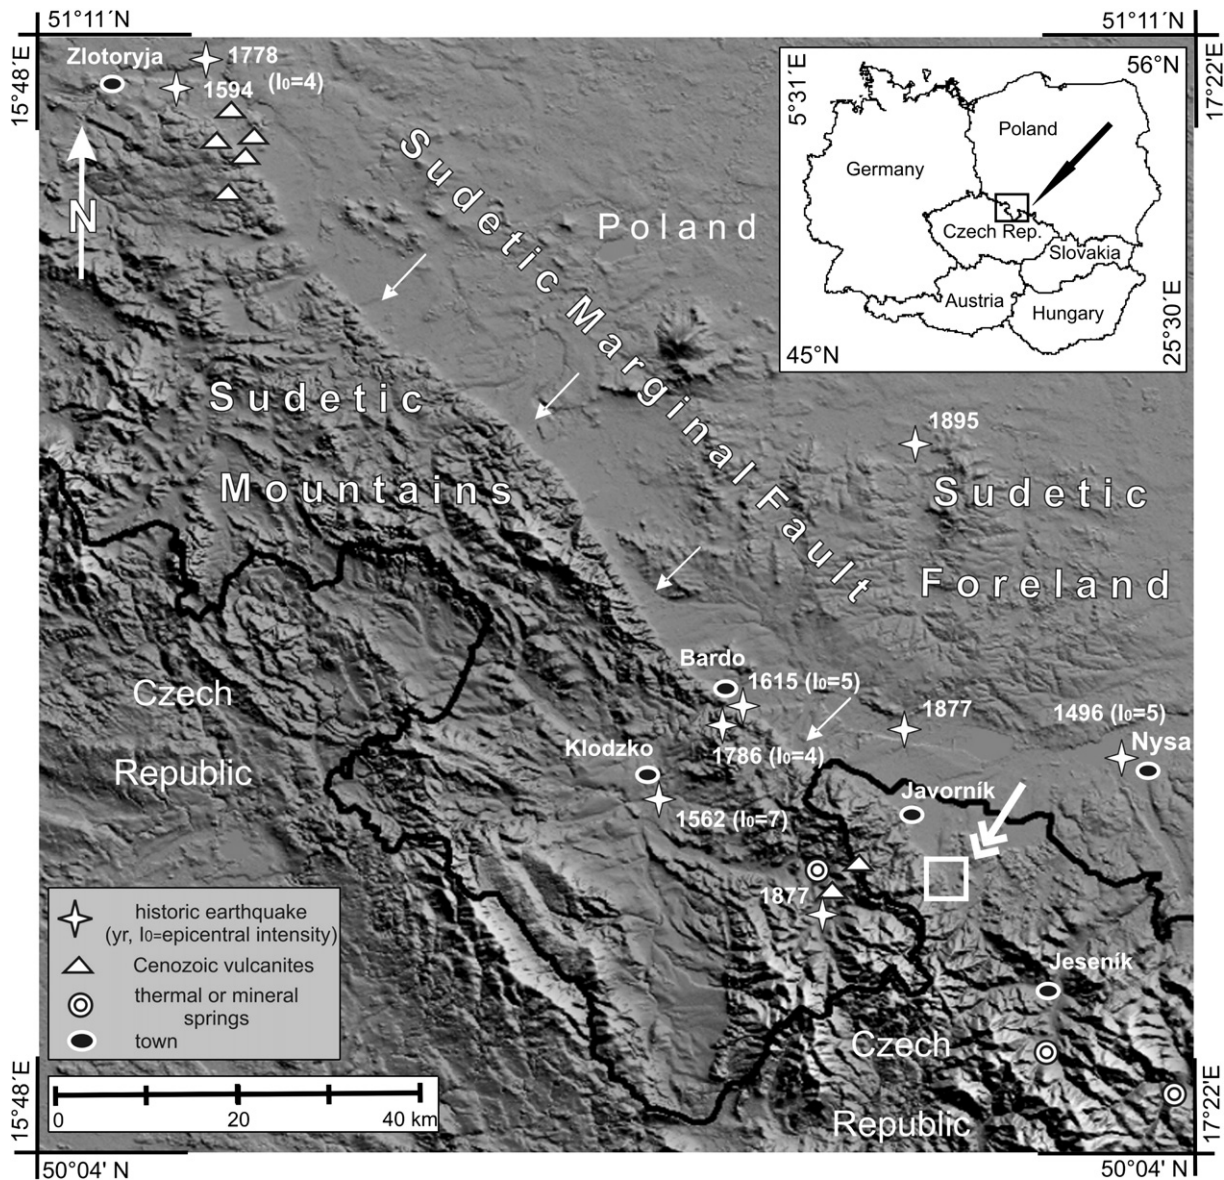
51°11´N

51°11´N

15°48´E

17°22´E

Zlotoryja

1778 ($I_0$=4)

1594

N

5°31´E

56°N

Poland

Germany

Czech Rep.

Slovakia

Austria

Hungary

45°N

25°30´E

Sudetic Marginal Fault

Poland

Sudetic Mountains

1895

Sudetic Foreland

Bardo

1615 ($I_0$=5)

1786 ($I_0$=4)

1877

1496 ($I_0$=5)

Nysa

Czech Republic

Klodzko

1562 ($I_0$=7)

Javorník

1877

Jeseník

Czech Republic

historic earthquake (yr, $I_0$=epicentral intensity)

Cenozoic vulcanites

thermal or mineral springs

town

0

20

40 km

15°48´E

17°22´E

50°04' N

50°04' N